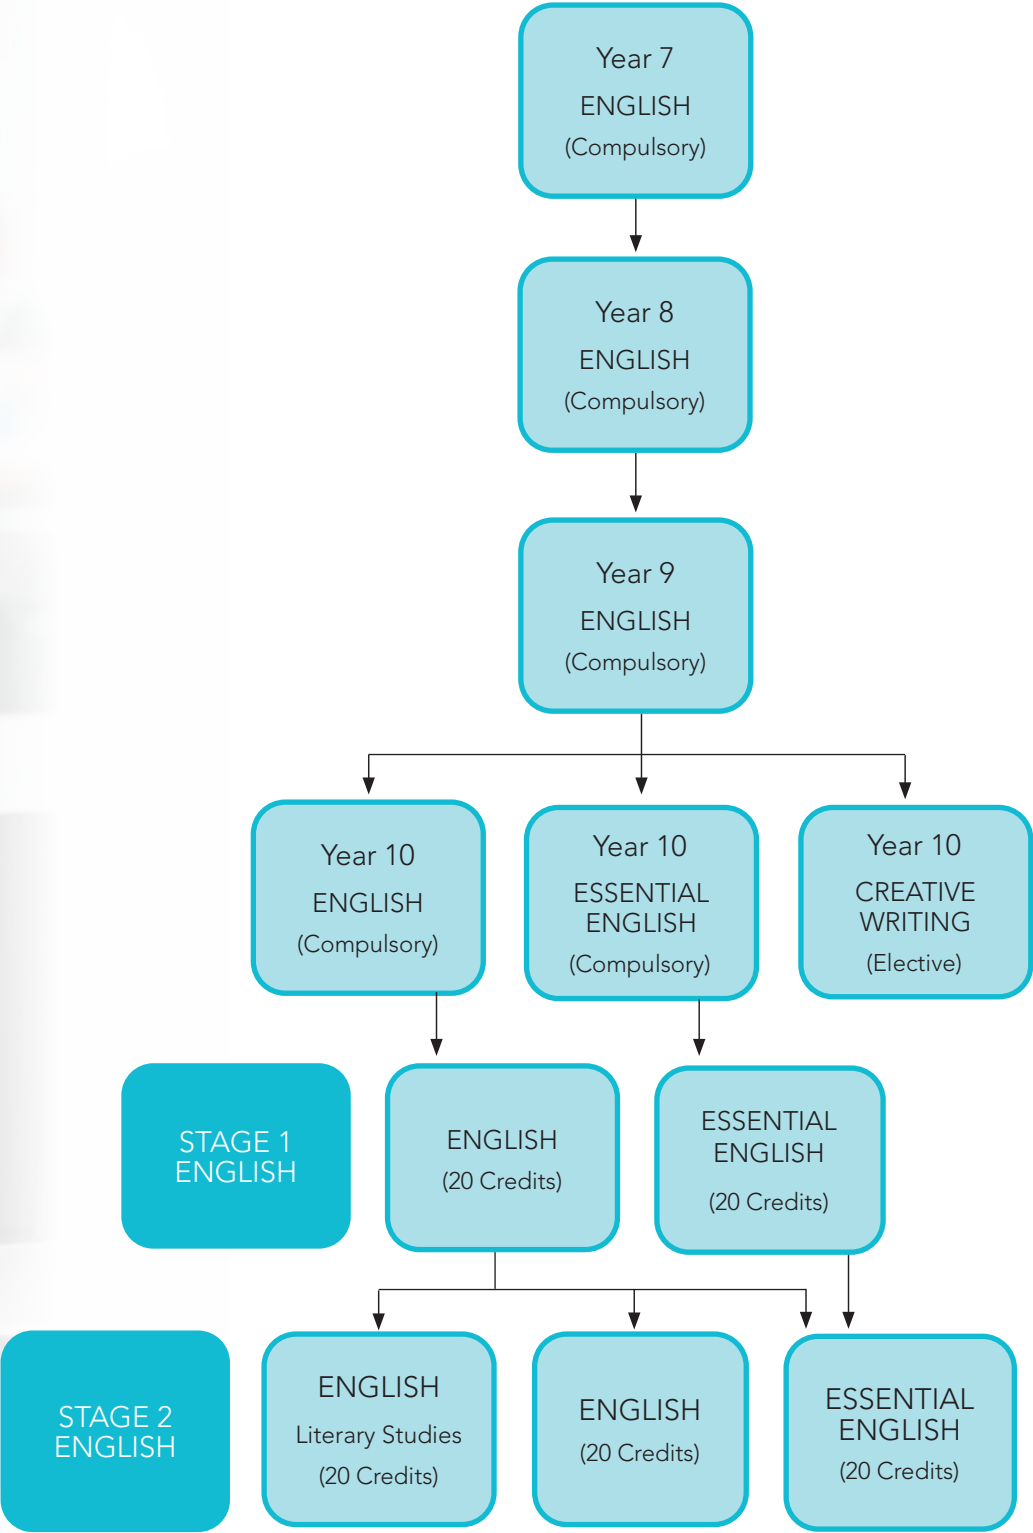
Year 7
ENGLISH
(Compulsory)

Year 8
ENGLISH
(Compulsory)

Year 9
ENGLISH
(Compulsory)

Year 10
ENGLISH
(Compulsory)

Year 10
ESSENTIAL ENGLISH
(Compulsory)

Year 10
CREATIVE WRITING
(Elective)

STAGE 1 ENGLISH

ENGLISH
(20 Credits)

ESSENTIAL ENGLISH
(20 Credits)

STAGE 2 ENGLISH

ENGLISH
Literary Studies
(20 Credits)

ENGLISH
(20 Credits)

ESSENTIAL ENGLISH
(20 Credits)